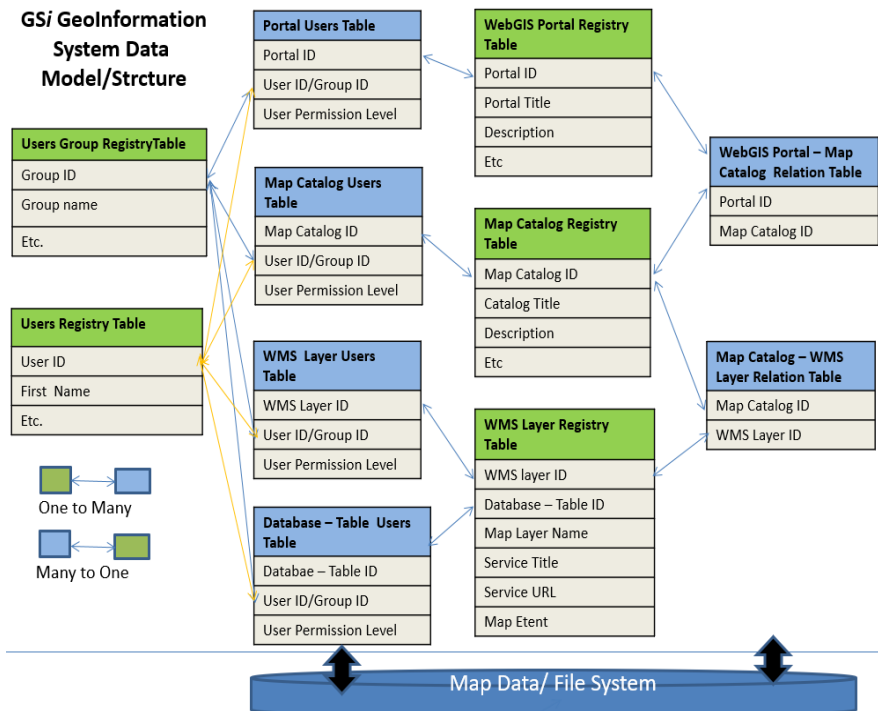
GS*i* GeoInformation System Data Model/Strcture

Users Group RegistryTable

| Group ID |
|---|
| Group name |
| Etc. |

Users Registry Table

| User ID |
|---|
| First Name |
| Etc. |

One to Many

Many to One

Portal Users Table

| Portal ID |
|---|
| User ID/Group ID |
| User Permission Level |

Map Catalog Users Table

| Map Catalog ID |
|---|
| User ID/Group ID |
| User Permission Level |

WMS Layer Users Table

| WMS Layer ID |
|---|
| User ID/Group ID |
| User Permission Level |

Database – Table Users Table

| Databae – Table ID |
|---|
| User ID/Group ID |
| User Permission Level |

WebGIS Portal Registry Table

| Portal ID |
|---|
| Portal Title |
| Description |
| Etc |

Map Catalog Registry Table

| Map Catalog ID |
|---|
| Catalog Title |
| Description |
| Etc |

WMS Layer Registry Table

| WMS layer ID |
|---|
| Database – Table ID |
| Map Layer Name |
| Service Title |
| Service URL |
| Map Etent |

WebGIS Portal – Map Catalog Relation Table

| Portal ID |
|---|
| Map Catalog ID |

Map Catalog – WMS Layer Relation Table

| Map Catalog ID |
|---|
| WMS Layer ID |

Map Data/ File System